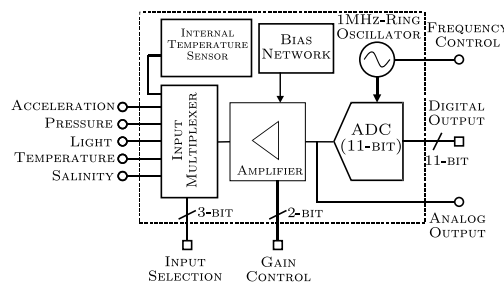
Internal Temperature Sensor

Bias Network

1MHz-Ring Oscillator

Frequency Control

Acceleration
Pressure
Light
Temperature
Salinity

Input Multiplexer

Amplifier

ADC (11-bit)

Digital Output

11-bit

3-bit

2-bit

Analog Output

Input Selection

Gain Control